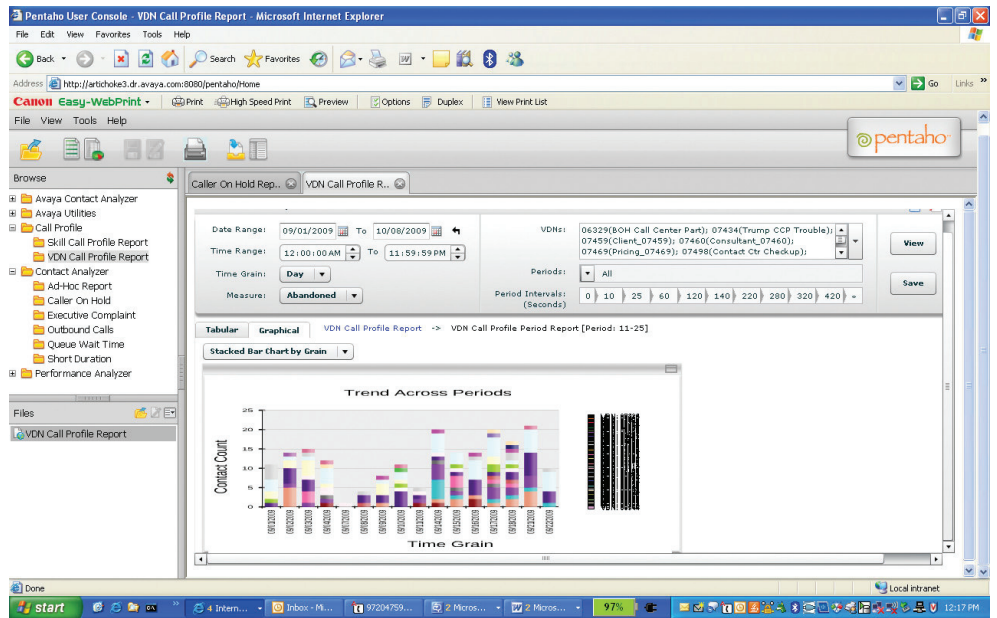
Pentaho User Console - VDN Call Profile Report - Microsoft Internet Explorer

File Edit View Favorites Tools Help

Back Search Favorites

Address http://artichoke3.dr.avaya.com:8080/pentaho/Home Go Links

Canon Easy-WebPrint Print High Speed Print Preview Options Duplex View Print List

File View Tools Help

pentaho

Browse

Avaya Contact Analyzer
Avaya Utilities
Call Profile
Skill Call Profile Report
VDN Call Profile Report
Contact Analyzer
Ad-Hoc Report
Caller On Hold
Executive Complaint
Outbound Calls
Queue Wait Time
Short Duration
Performance Analyzer

Files

VDN Call Profile Report

Caller On Hold Rep.. VDN Call Profile R..

Date Range: 09/01/2009 To 10/08/2009

Time Range: 12:00:00AM To 11:59:59PM

Time Grain: Day

Measure: Abandoned

VDNs: 06329(BOH Call Center Part); 07434(Trump CCP Trouble); 07459(Client_07459); 07460(Consultant_07460); 07469(Pricing_07469); 07498(Contact Ctr Checkup);

Periods: All

Period Intervals: (Seconds) 0 10 25 60 120 140 220 280 320 420

View

Save

Tabular Graphical VDN Call Profile Report -> VDN Call Profile Period Report [Period: 11-25]

Stacked Bar Chart by Grain

Trend Across Periods

Contact Count

25 20 15 10 5 0

09/01/2009 09/02/2009 09/03/2009 09/04/2009 09/07/2009 09/08/2009 09/09/2009 09/10/2009 09/11/2009 09/14/2009 09/15/2009 09/16/2009 09/17/2009 09/18/2009 09/21/2009 09/22/2009

Time Grain

Done Local intranet

start 4 Intern... Inbox - Mi... 97204759... 2 Micros... 2 Micros... 97% 12:17 PM